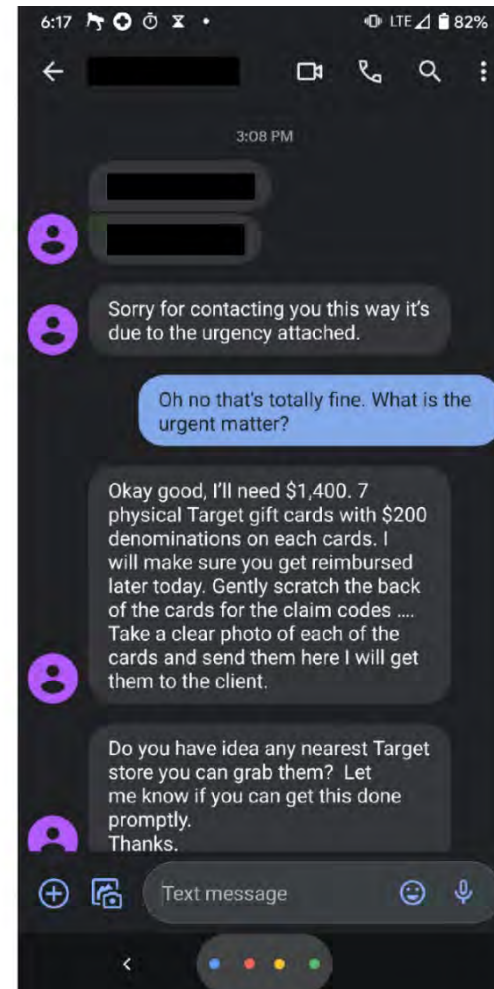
6:17 LTE 82%

3:08 PM

Sorry for contacting you this way it's due to the urgency attached.

Oh no that's totally fine. What is the urgent matter?

Okay good, I'll need $1,400. 7 physical Target gift cards with $200 denominations on each cards. I will make sure you get reimbursed later today. Gently scratch the back of the cards for the claim codes .... Take a clear photo of each of the cards and send them here I will get them to the client.

Do you have idea any nearest Target store you can grab them? Let me know if you can get this done promptly.
Thanks.

Text message